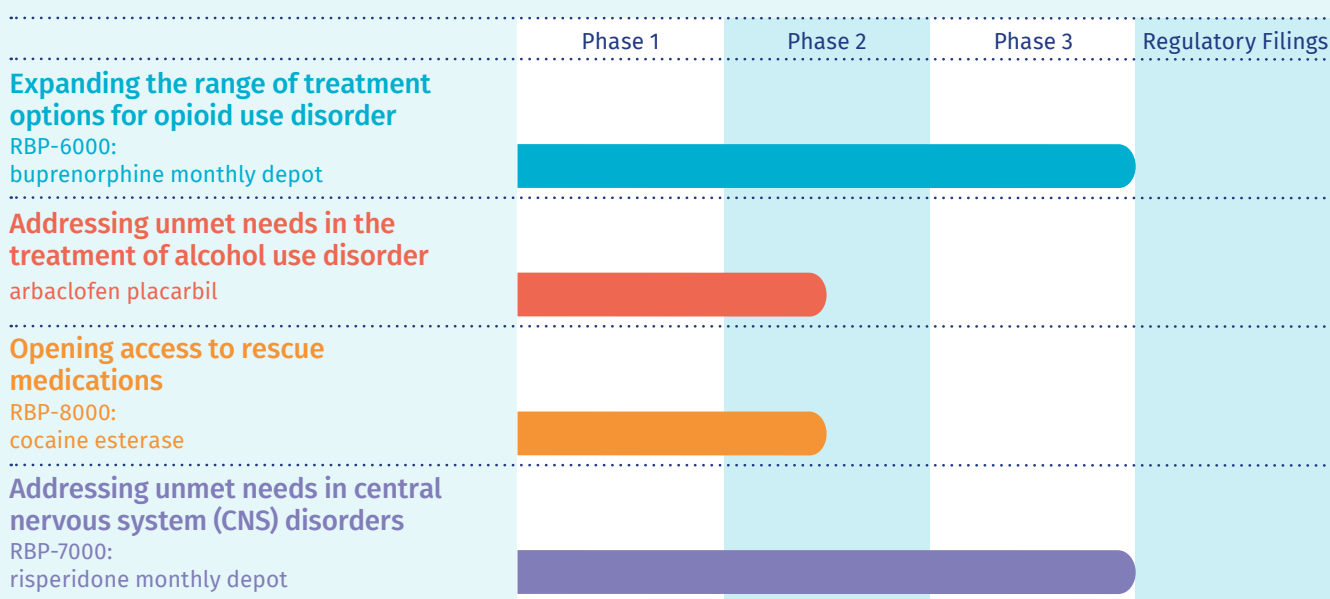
| | Phase 1 | Phase 2 | Phase 3 | Regulatory Filings |
|---|---|---|---|---|
| **Expanding the range of treatment options for opioid use disorder** RBP-6000: buprenorphine monthly depot | | | | |
| **Addressing unmet needs in the treatment of alcohol use disorder** arbaclofen placarbil | | | | |
| **Opening access to rescue medications** RBP-8000: cocaine esterase | | | | |
| **Addressing unmet needs in central nervous system (CNS) disorders** RBP-7000: risperidone monthly depot | | | | |